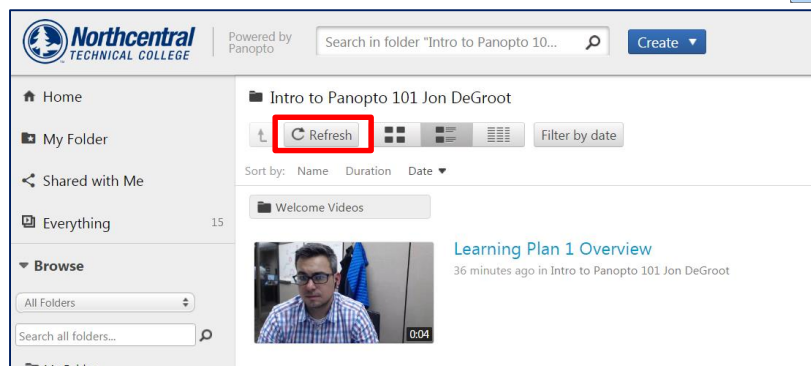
Northcentral TECHNICAL COLLEGE

Powered by Panopto

Search in folder "Intro to Panopto 10...

Create ▼

Home

My Folder

Shared with Me

Everything 15

Browse

All Folders

Search all folders...

Intro to Panopto 101 Jon DeGroot

Refresh

Filter by date

Sort by: Name Duration Date ▼

Welcome Videos

Learning Plan 1 Overview

36 minutes ago in Intro to Panopto 101 Jon DeGroot

0:04